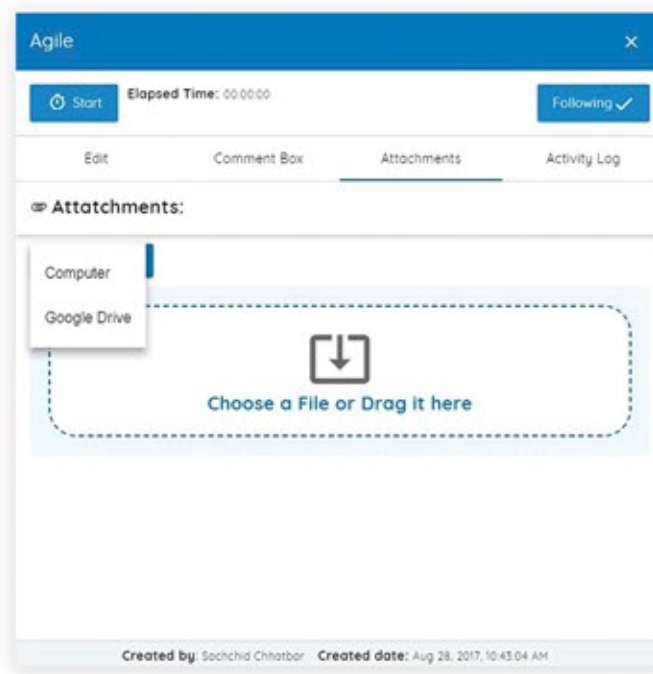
Agile

×

Start

Elapsed Time: 00:00:00

Following

Edit

Comment Box

Attachments

Activity Log

Attatchments:

Computer

Google Drive

Choose a File or Drag it here

Created by: Sachchid Chhatbar Created date: Aug 28, 2017, 10:43:04 AM